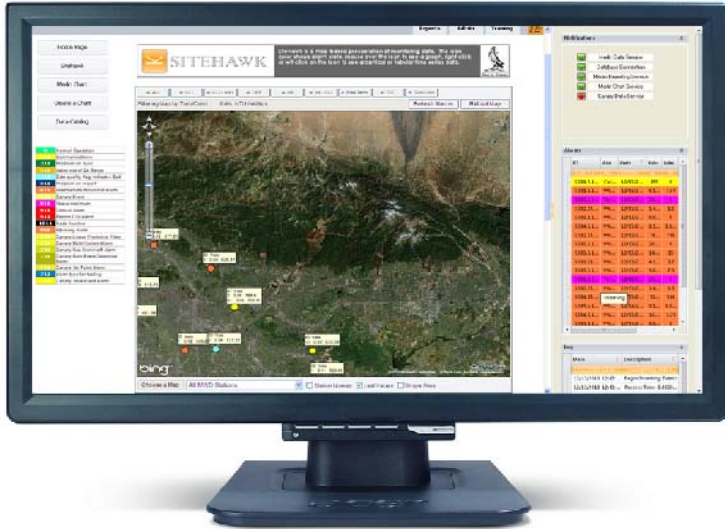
Reports | Admin | Training

Home Page
Sitehawk
Make Chart
Create a Chart
Data Catalog

SITEHAWK

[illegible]

Notifications
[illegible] Data Service
Database Connection
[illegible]
Make Chart Service
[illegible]

Alerts

Refresh Alarms
Refresh Map

bing

Choose a Map
All MWD Stations
Station Names
Last Values
Show Rain

Log
Description